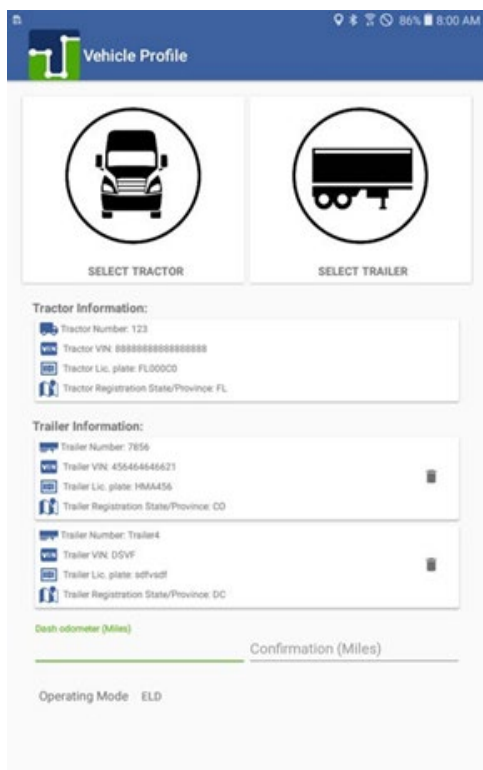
86% 8:00 AM

Vehicle Profile

SELECT TRACTOR

SELECT TRAILER

Tractor Information:

Tractor Number: 123

VIN Tractor VIN: 88888888888888888

Tractor Lic. plate: FL000C0

Tractor Registration State/Province: FL

Trailer Information:

Trailer Number: 7856

VIN Trailer VIN: 456464646621

Trailer Lic. plate: HMA456

Trailer Registration State/Province: CO

Trailer Number: Trailer4

VIN Trailer VIN: DSVF

Trailer Lic. plate: sdfvsdf

Trailer Registration State/Province: DC

Dash odometer (Miles)

Confirmation (Miles)

Operating Mode ELD